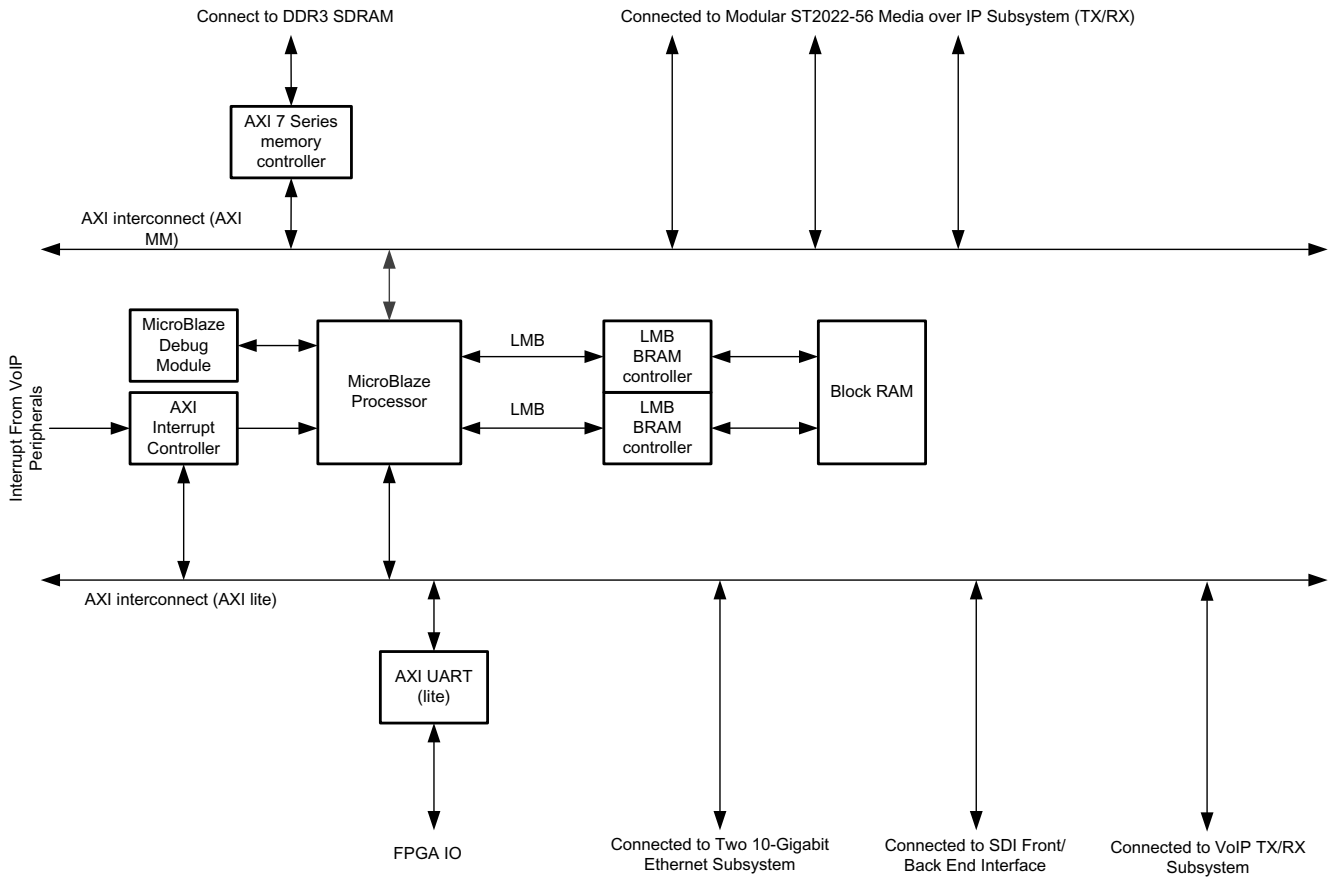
Connect to DDR3 SDRAM

Connected to Modular ST2022-56 Media over IP Subsystem (TX/RX)

AXI 7 Series memory controller

AXI interconnect (AXI MM)

MicroBlaze Debug Module

MicroBlaze Processor

LMB

LMB

LMB BRAM controller

LMB BRAM controller

Block RAM

Interrupt From VoIP Peripherals

AXI Interrupt Controller

AXI interconnect (AXI lite)

AXI UART (lite)

FPGA IO

Connected to Two 10-Gigabit Ethernet Subsystem

Connected to SDI Front/ Back End Interface

Connected to VoIP TX/RX Subsystem